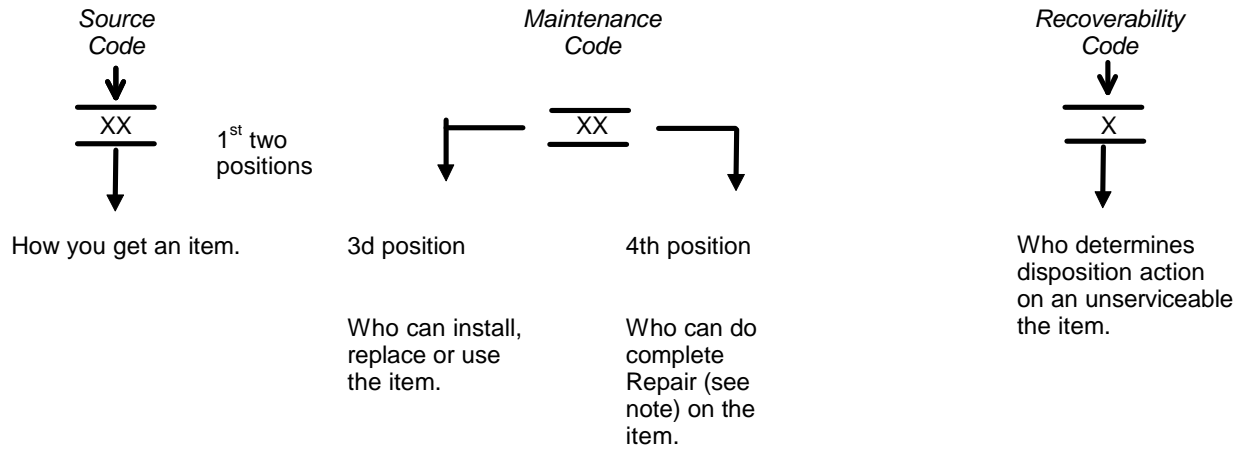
Source Code

XX

1$^{st}$ two positions

How you get an item.

Maintenance Code

XX

3d position

Who can install, replace or use the item.

4th position

Who can do complete Repair (see note) on the item.

Recoverability Code

X

Who determines disposition action on an unserviceable the item.